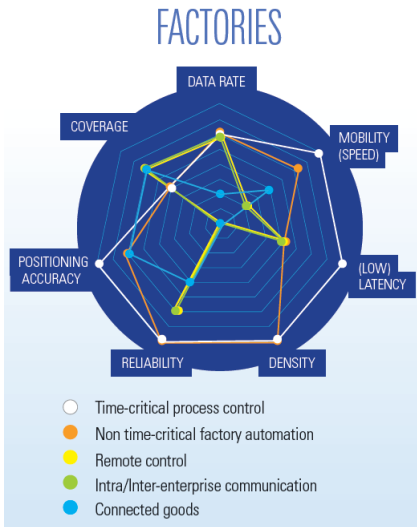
FACTORIES

DATA RATE

MOBILITY (SPEED)

(LOW) LATENCY

DENSITY

RELIABILITY

POSITIONING ACCURACY

COVERAGE

Time-critical process control
Non time-critical factory automation
Remote control
Intra/Inter-enterprise communication
Connected goods